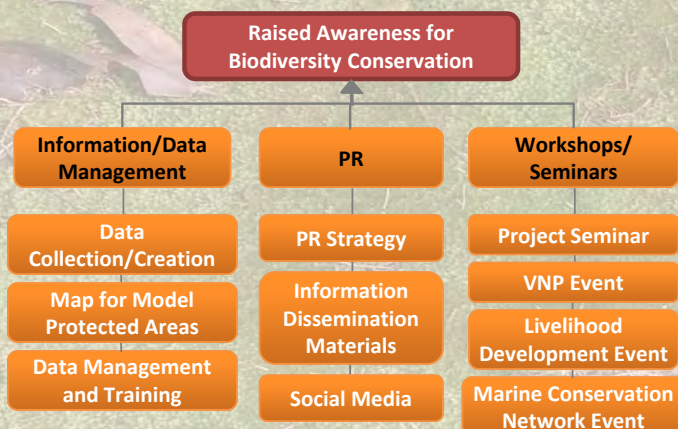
Raised Awareness for Biodiversity Conservation

Information/Data Management

Data Collection/Creation

Map for Model Protected Areas

Data Management and Training

PR

PR Strategy

Information Dissemination Materials

Social Media

Workshops/ Seminars

Project Seminar

VNP Event

Livelihood Development Event

Marine Conservation Network Event